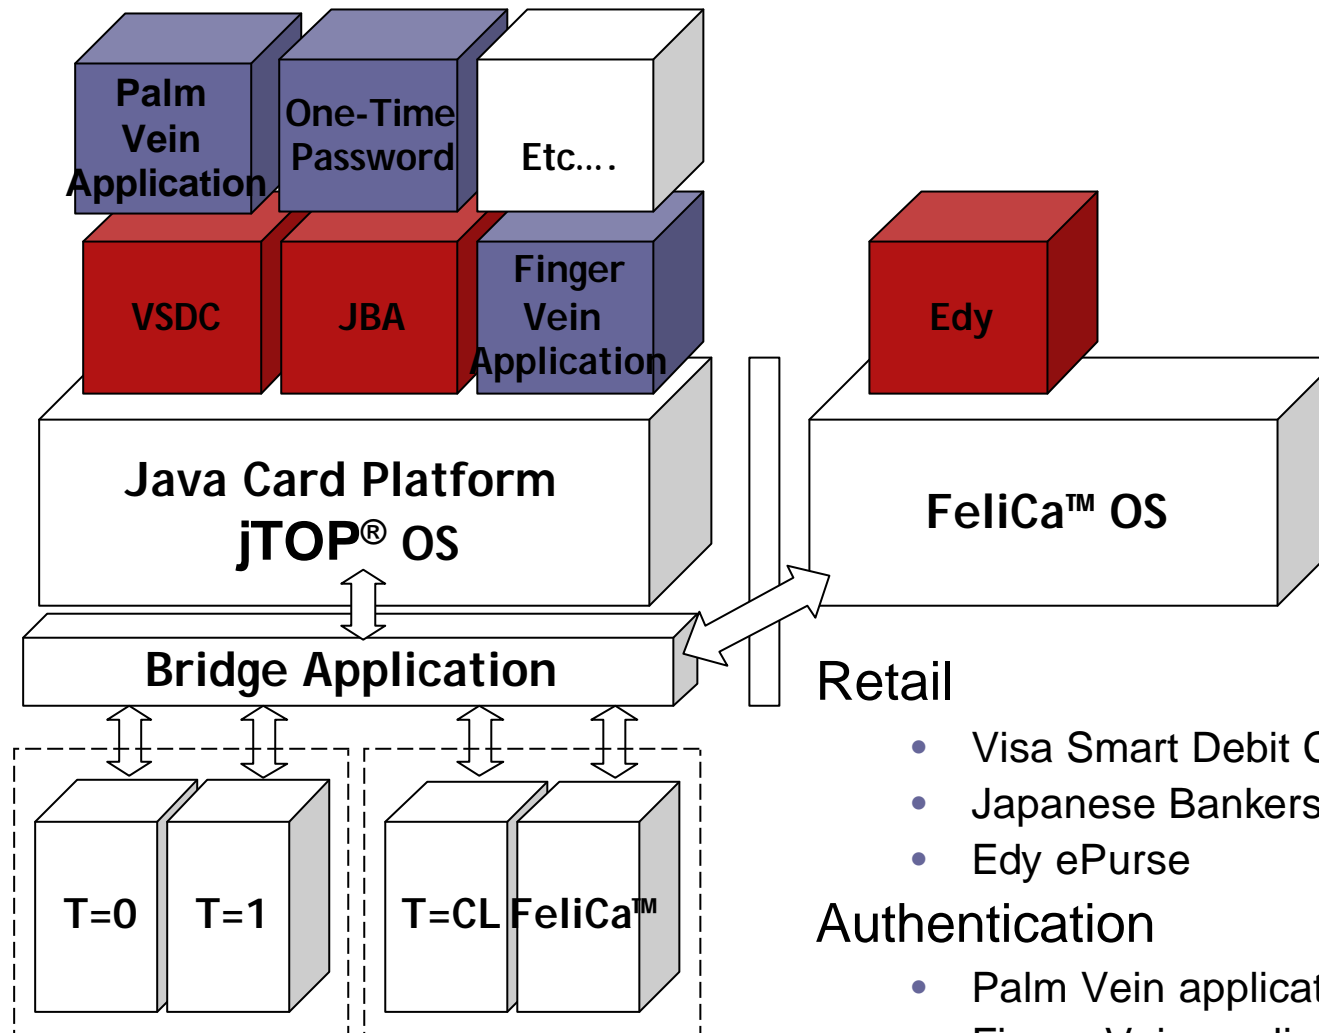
Palm Vein Application

One-Time Password

Etc….

VSDC

JBA

Finger Vein Application

Edy

Java Card Platform
jTOP® OS

FeliCa™ OS

Bridge Application

T=0

T=1

T=CL

FeliCa™

Retail

• Visa Smart Debit C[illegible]
• Japanese Bankers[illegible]
• Edy ePurse

Authentication

• Palm Vein applicat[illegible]
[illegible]